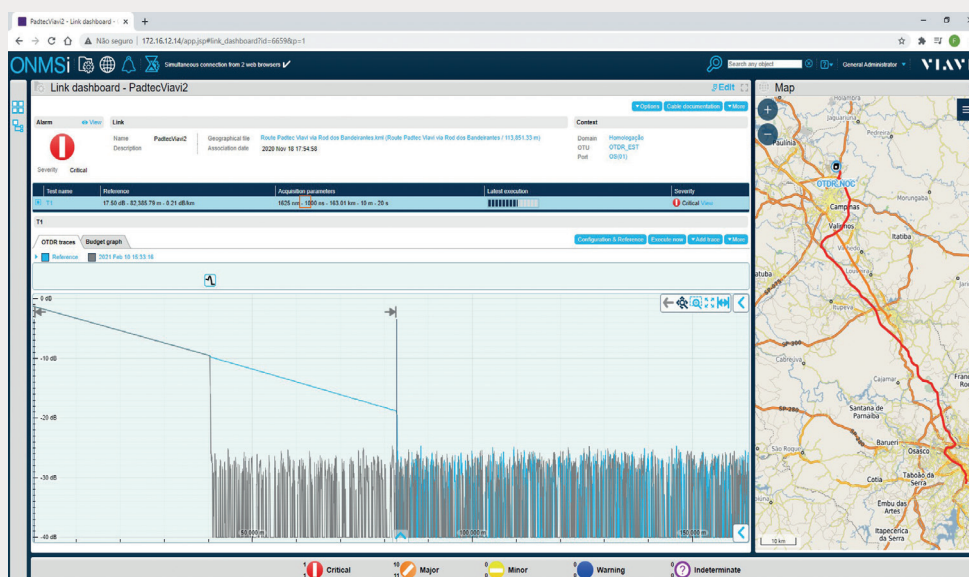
PadtecViavi2 - Link dashboard - ×
Não seguro | 172.16.12.14/app.jsp#link_dashboard?id=6659&p=1

ONMSi
Simultaneous connection from 2 web browsers
Search any object
General Administrator
VIAVI

Link dashboard - PadtecViavi2
Edit
+Options
Cable documentation
More

Alarm
View
Severity Critical

Link
Name PadtecViavi2
Description
Geographical file Route Padtec Viavi via Rod dos Bandeirantes.kml (Route Padtec Viavi via Rod dos Bandeirantes / 113,851.33 m)
Association date 2020 Nov 18 17:54:58

Context
Domain Homologação
OTU OTDR_EST
Port OS(01)

| Test name | Reference | Acquisition parameters | Latest execution | Severity |
|---|---|---|---|---|
| T1 | 17.50 dB - 82,305.79 m - 0.21 dB/km | 1625 nm - 1000 ns - 163.01 km - 10 m - 20 s | | Critical View |

T1
OTDR traces
Budget graph
Configuration & Reference
Execute now
Add trace
More
Reference
2021 Feb 10 16:33:16

0 dB
-10 dB
-20 dB
-30 dB
-40 dB
50,000 m
100,000 m
150,000 m

Map
Paulínia
OTDR_NOC
Campinas
Valinhos
Morungaba
Itatiba
Louveira
Jundiaí
Cabreúva
Cajamar
Santana de Parnaíba
Barueri
Osasco
Cotia
Taboão da Serra
Embu das Artes
Itapecerica da Serra
Pedreira
Jaguariúna
Itupeva
Vinhedo
Jarinu
Atibaia
10 km

1 Critical
10 11 Major
0 0 Minor
0 0 Warning
0 0 Indeterminate